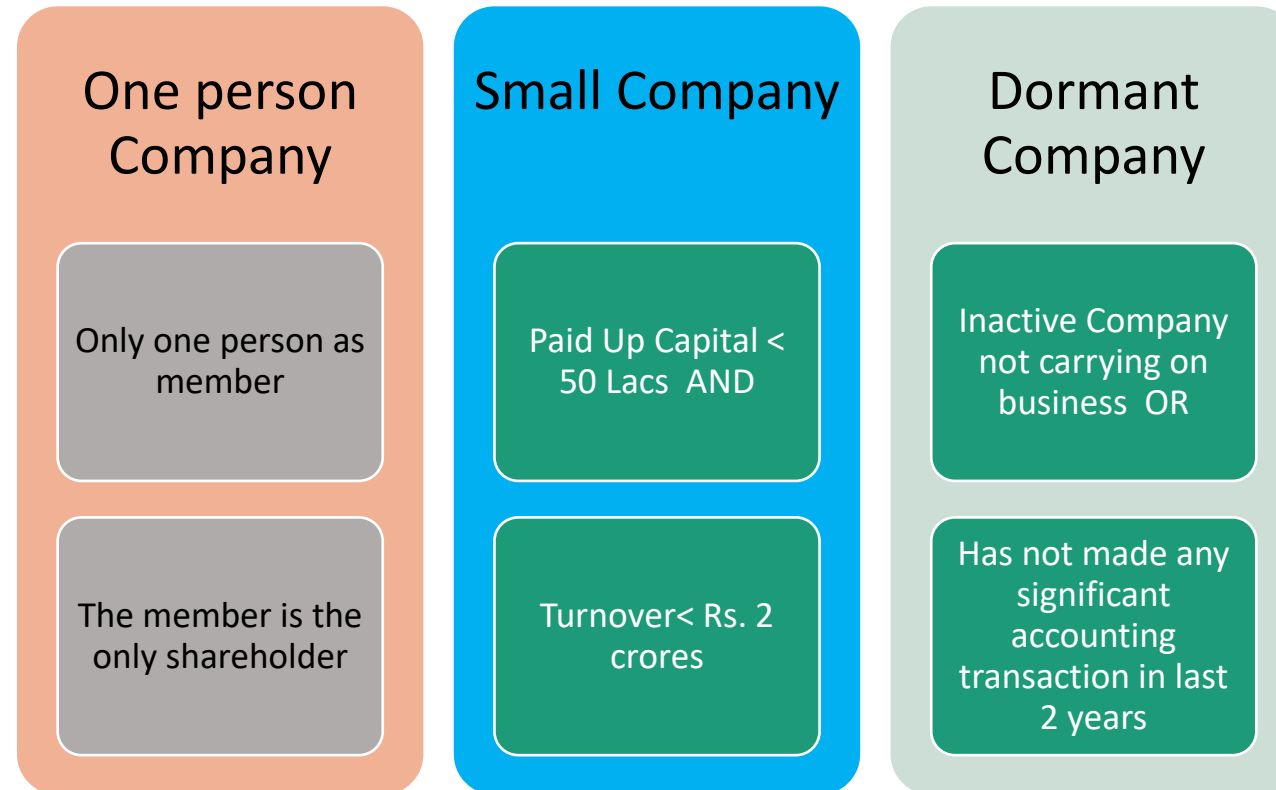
One person Company

Only one person as member

The member is the only shareholder

Small Company

Paid Up Capital < 50 Lacs AND

Turnover< Rs. 2 crores

Dormant Company

Inactive Company not carrying on business OR

Has not made any significant accounting transaction in last 2 years